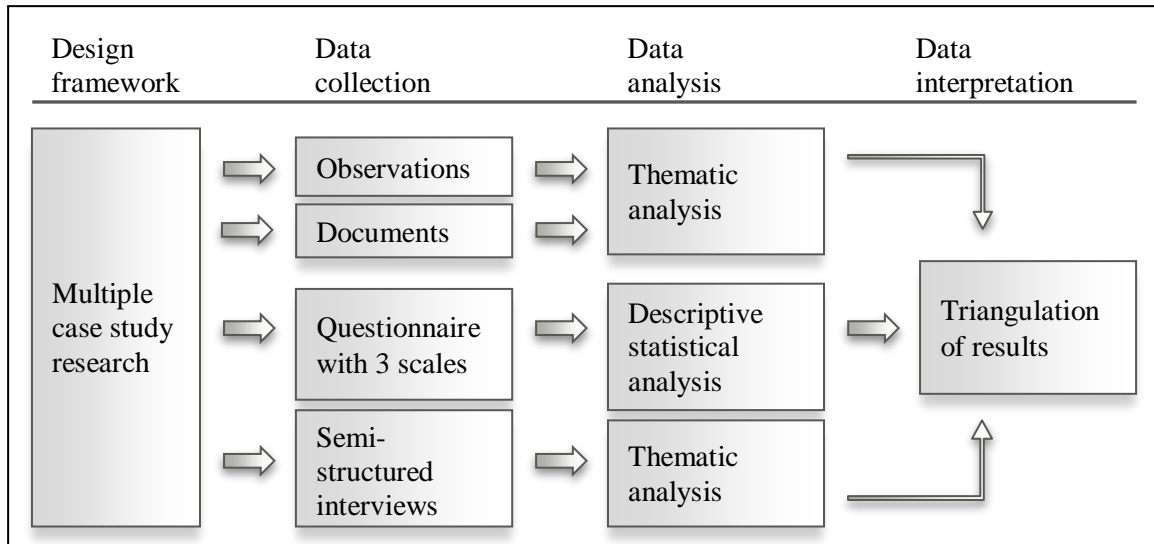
Design framework

Data collection

Data analysis

Data interpretation

Multiple case study research

Observations

Documents

Questionnaire with 3 scales

Semi-structured interviews

Thematic analysis

Descriptive statistical analysis

Thematic analysis

Triangulation of results